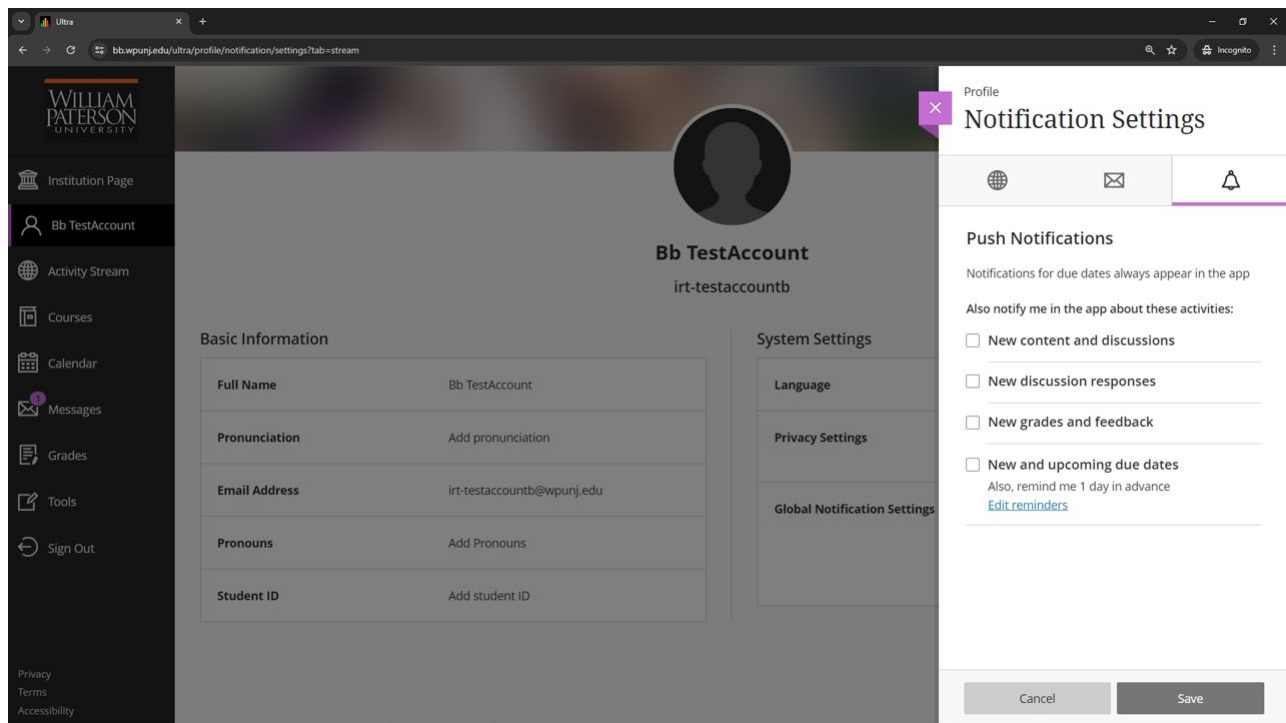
Ultra
bb.wpunj.edu/ultra/profile/notification/settings?tab=stream
Incognito

WILLIAM PATERSON UNIVERSITY

Institution Page
Bb TestAccount
Activity Stream
Courses
Calendar
1
Messages
Grades
Tools
Sign Out

Privacy
Terms
Accessibility

Bb TestAccount
irt-testaccountb

Basic Information

| Full Name | Bb TestAccount |
|---|---|
| Pronunciation | Add pronunciation |
| Email Address | irt-testaccountb@wpunj.edu |
| Pronouns | Add Pronouns |
| Student ID | Add student ID |

System Settings
Language
Privacy Settings
Global Notification Settings

Profile
Notification Settings

Push Notifications
Notifications for due dates always appear in the app
Also notify me in the app about these activities:
New content and discussions
New discussion responses
New grades and feedback
New and upcoming due dates
Also, remind me 1 day in advance
Edit reminders

Cancel
Save